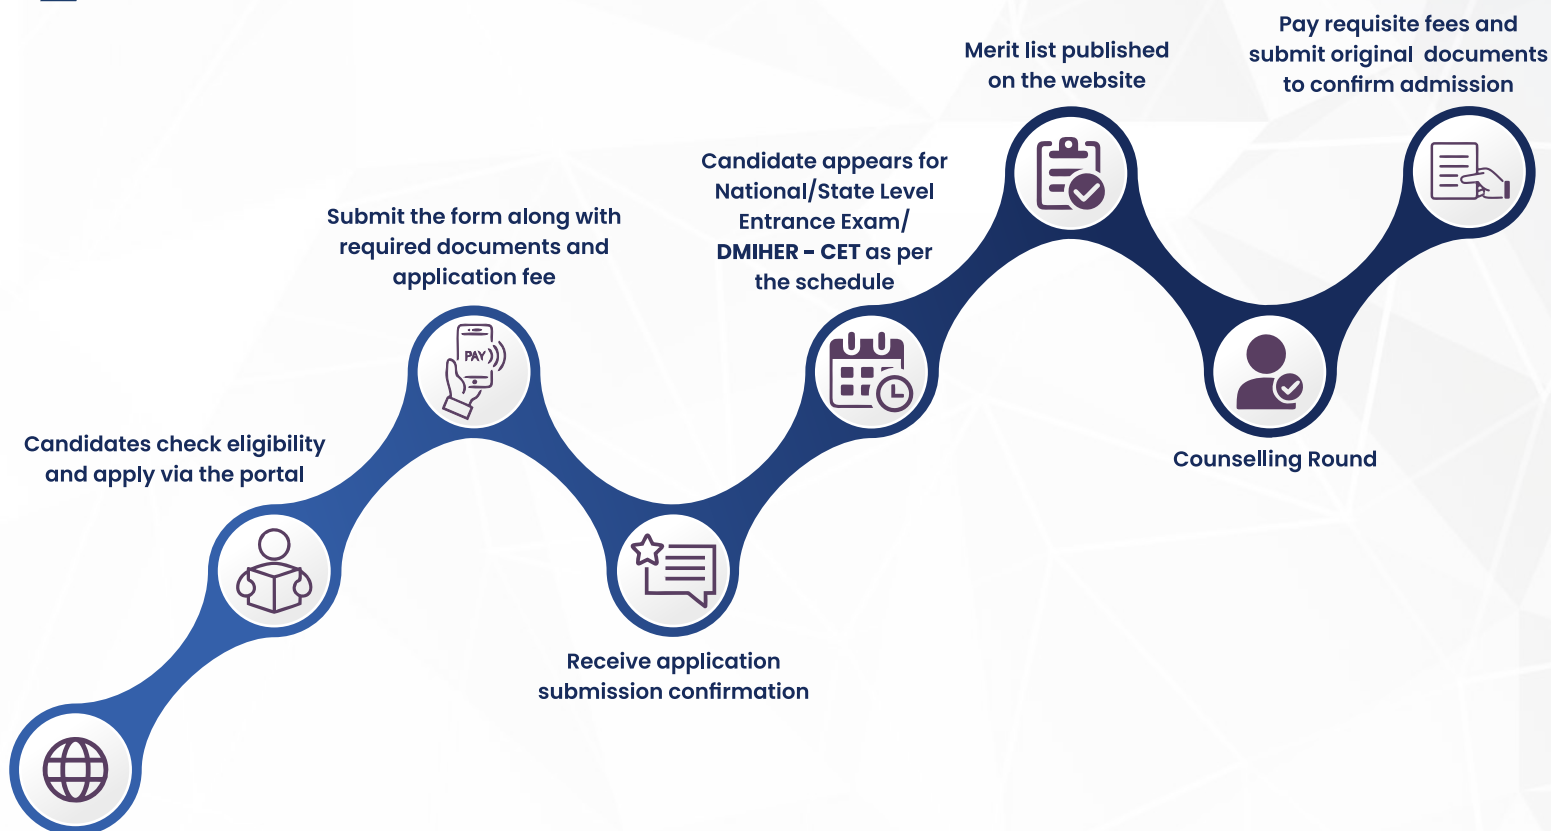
Candidates check eligibility and apply via the portal

Submit the form along with required documents and application fee

PAY

Receive application submission confirmation

Candidate appears for National/State Level Entrance Exam/ DMIHER - CET as per the schedule

Merit list published on the website

Counselling Round

Pay requisite fees and submit original documents to confirm admission